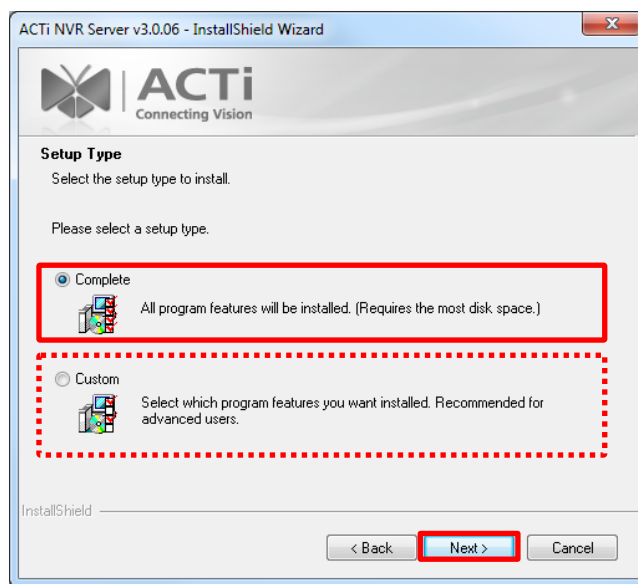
ACTi NVR Server v3.0.06 - InstallShield Wizard

ACTi
Connecting Vision

Setup Type

Select the setup type to install.

Please select a setup type.

Complete

All program features will be installed. (Requires the most disk space.)

Custom

Select which program features you want installed. Recommended for advanced users.

InstallShield

< Back

Next >

Cancel